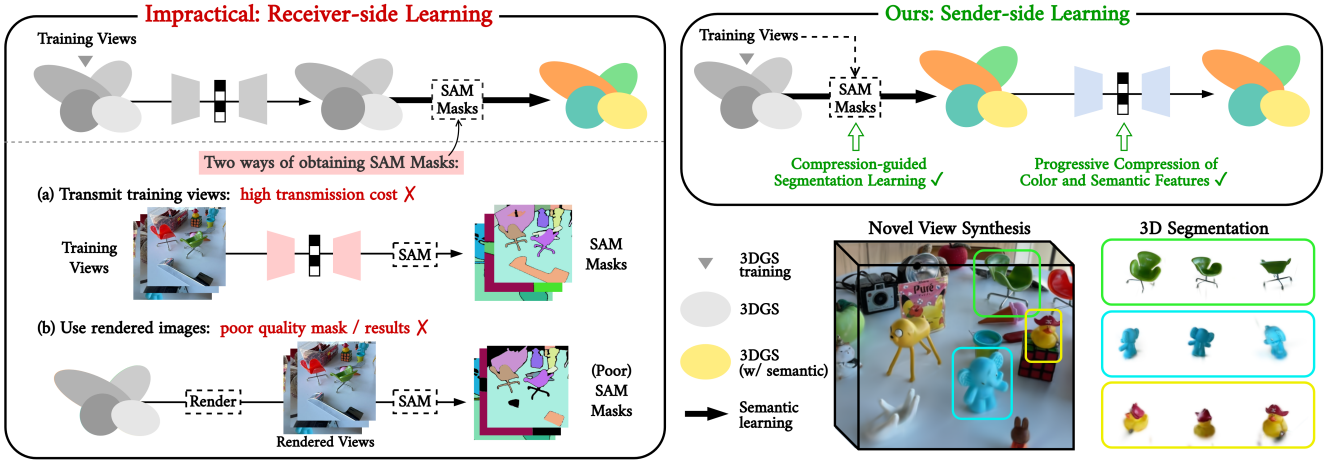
Impractical: Receiver-side Learning

Training Views

SAM Masks

Two ways of obtaining SAM Masks:

(a) Transmit training views: high transmission cost ✗

Training Views

SAM

SAM Masks

(b) Use rendered images: poor quality mask / results ✗

Render

Rendered Views

SAM

(Poor) SAM Masks

Ours: Sender-side Learning

Training Views

SAM Masks

Compression-guided Segmentation Learning ✓

Progressive Compression of Color and Semantic Features ✓

3DGS training

3DGS

3DGS (w/ semantic)

Semantic learning

Novel View Synthesis

Pure

3D Segmentation